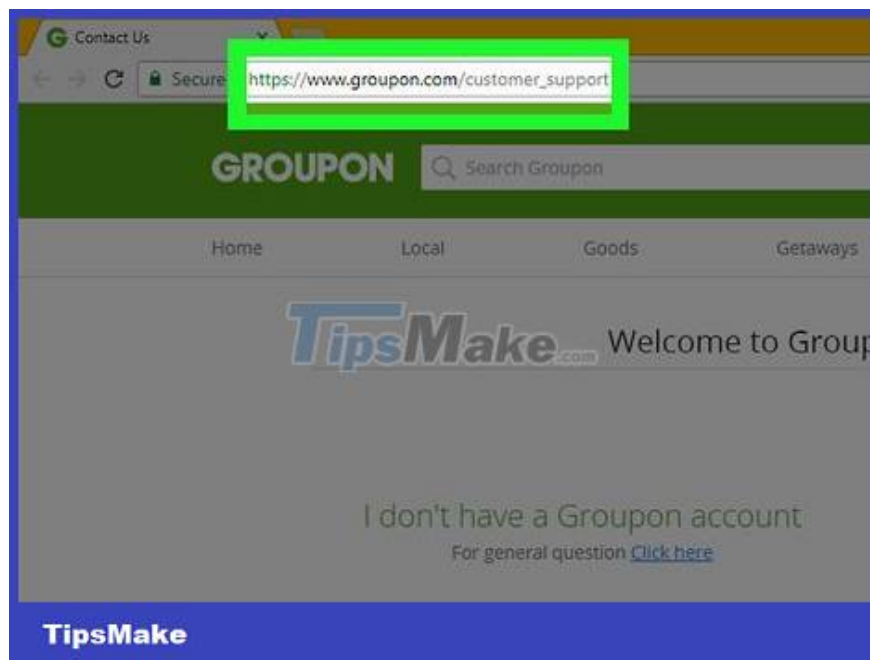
Contact Us

Secure

https://www.groupon.com/customer_support

GROUPON

Search Groupon

Home Local Goods Getaways

TipsMake.com

Welcome to Group

I don't have a Groupon account

For general question Click here

TipsMake